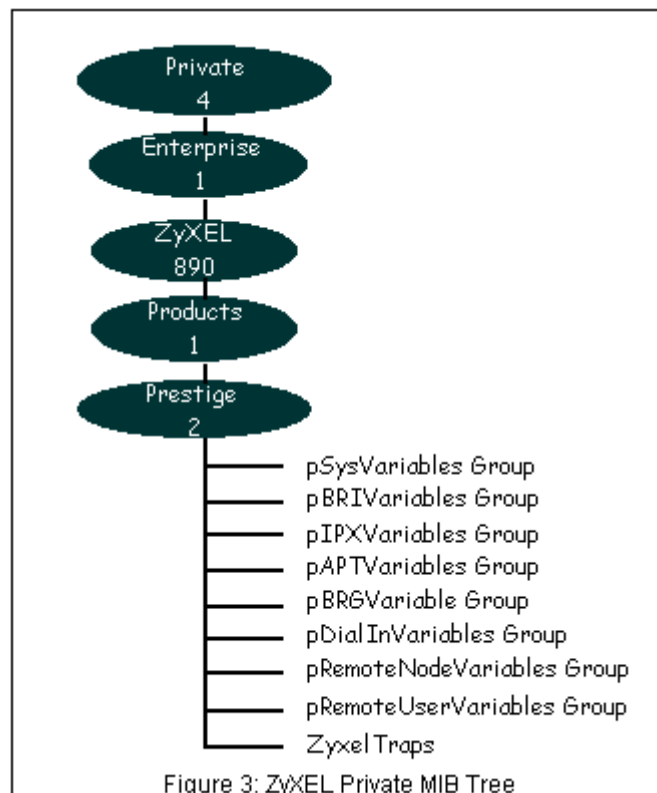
Private
4

Enterprise
1

ZyXEL
890

Products
1

Prestige
2

pSysVariables Group
pBRIVariables Group
pIPXVariables Group
pAPTVariables Group
pBRGVariable Group
pDialInVariables Group
pRemoteNodeVariables Group
pRemoteUserVariables Group
Zyxel Traps

Figure 3: ZyXEL Private MIB Tree